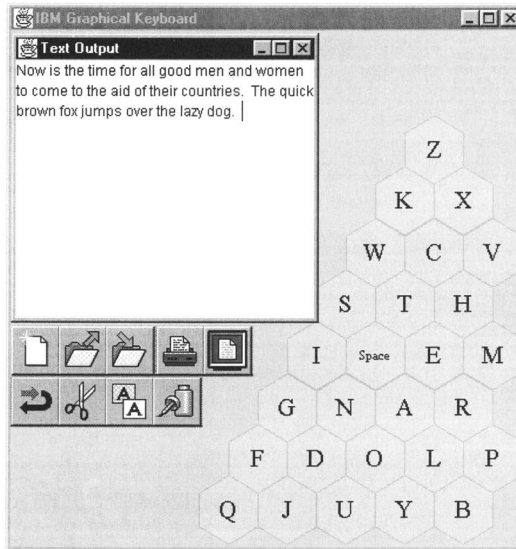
IBM Graphical Keyboard

Text Output

Now is the time for all good men and women to come to the aid of their countries. The quick brown fox jumps over the lazy dog.

Z
K X
W C V
S T H
I Space E M
G N A R
F D O L P
Q J U Y B